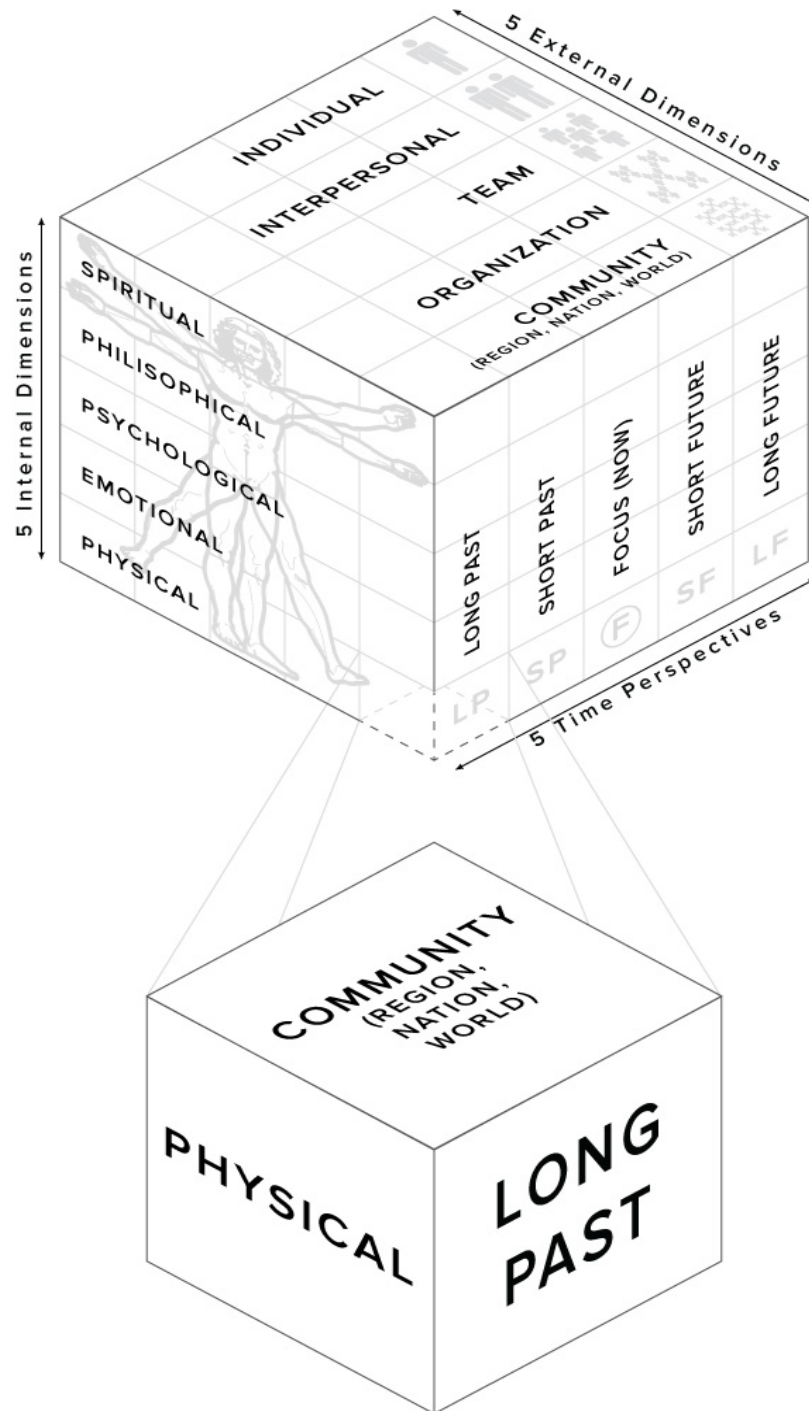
5 External Dimensions

INDIVIDUAL
INTERPERSONAL
TEAM
ORGANIZATION
COMMUNITY
(REGION, NATION, WORLD)

5 Internal Dimensions

SPIRITUAL
PHILISOPHICAL
PSYCHOLOGICAL
EMOTIONAL
PHYSICAL

LONG PAST
SHORT PAST
FOCUS (NOW)
SHORT FUTURE
LONG FUTURE

LP
SP
F
SF
LF

5 Time Perspectives

COMMUNITY
(REGION, NATION, WORLD)

PHYSICAL

LONG PAST